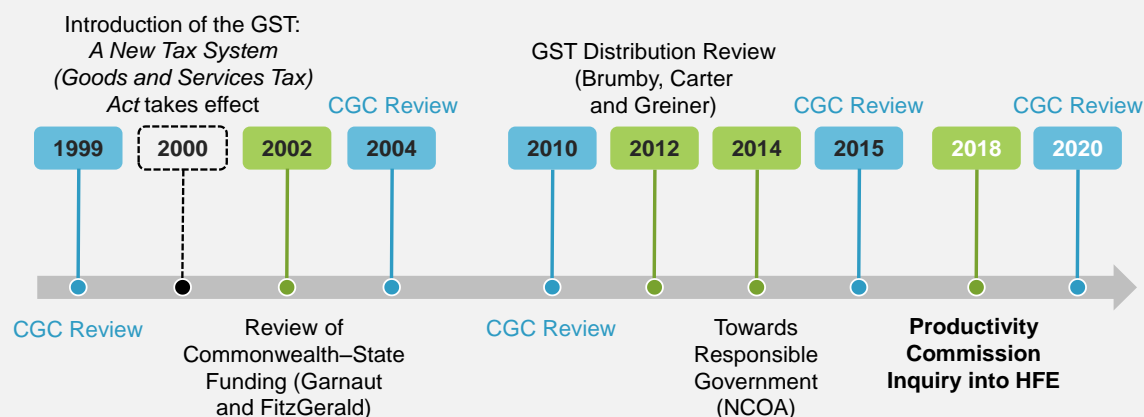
Introduction of the GST: *A New Tax System (Goods and Services Tax) Act* takes effect

GST Distribution Review (Brumby, Carter and Greiner)

CGC Review

CGC Review

CGC Review

1999

2000

2002

2004

2010

2012

2014

2015

2018

2020

CGC Review

Review of Commonwealth–State Funding (Garnaut and FitzGerald)

CGC Review

Towards Responsible Government (NCOA)

**Productivity Commission Inquiry into HFE**